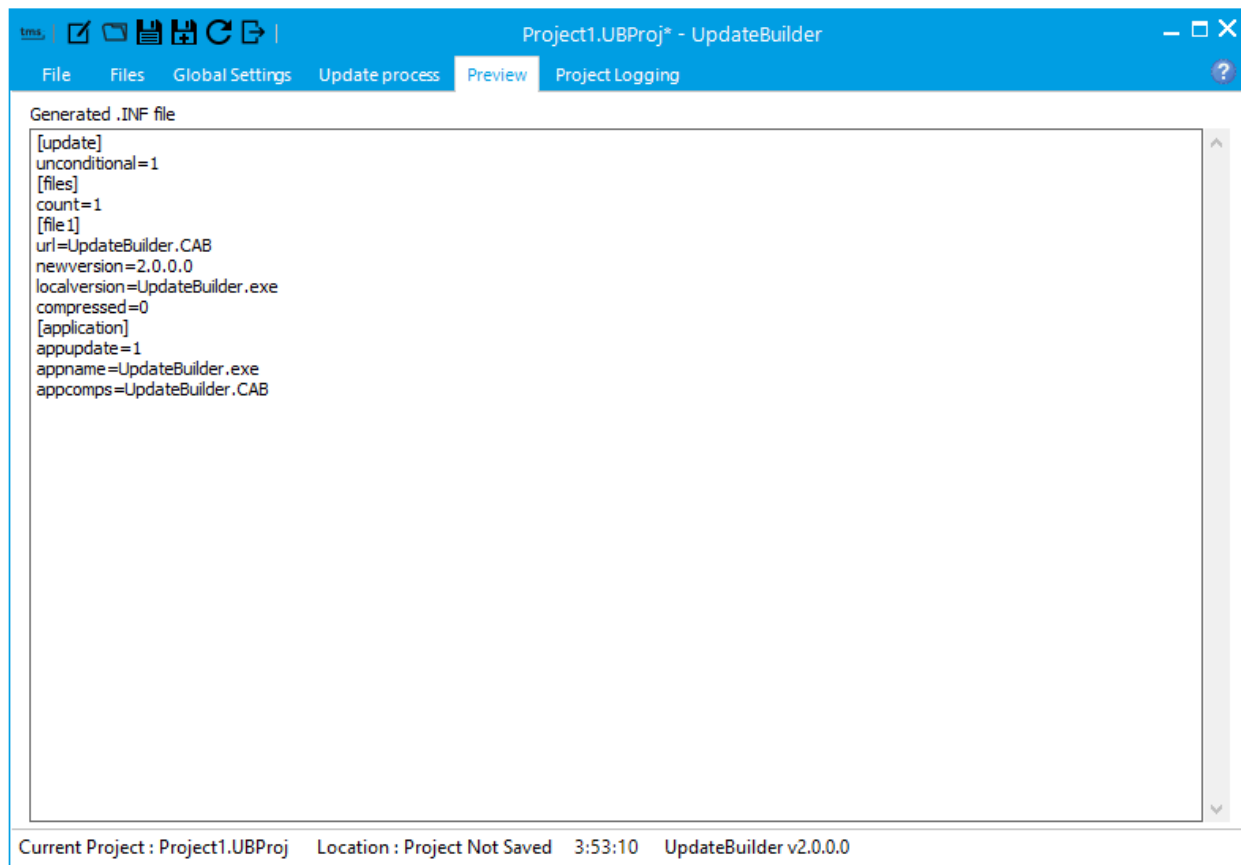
tms

Project1.UBProj* - UpdateBuilder

File Files Global Settings Update process Preview Project Logging

?

Generated .INF file

[update]
unconditional=1
[files]
count=1
[file1]
url=UpdateBuilder.CAB
newversion=2.0.0.0
localversion=UpdateBuilder.exe
compressed=0
[application]
appupdate=1
appname=UpdateBuilder.exe
appcomps=UpdateBuilder.CAB

Current Project : Project1.UBProj Location : Project Not Saved 3:53:10 UpdateBuilder v2.0.0.0